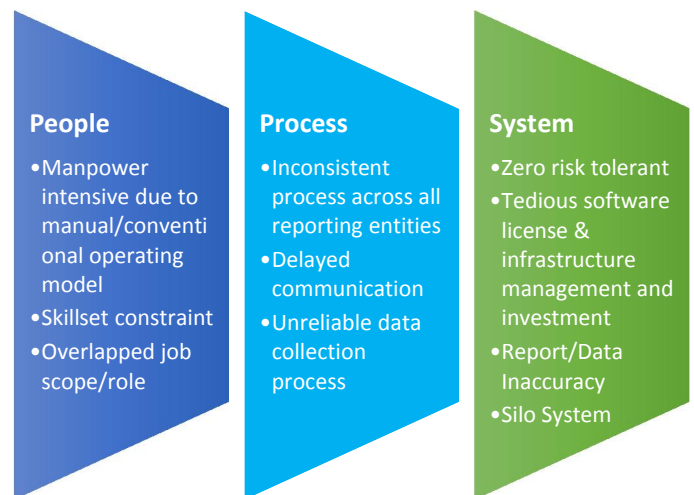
People

•Manpower intensive due to manual/conventional operating model

•Skillset constraint

•Overlapped job scope/role

Process

•Inconsistent process across all reporting entities

•Delayed communication

•Unreliable data collection process

System

•Zero risk tolerant

•Tedious software license & infrastructure management and investment

•Report/Data Inaccuracy

•Silo System